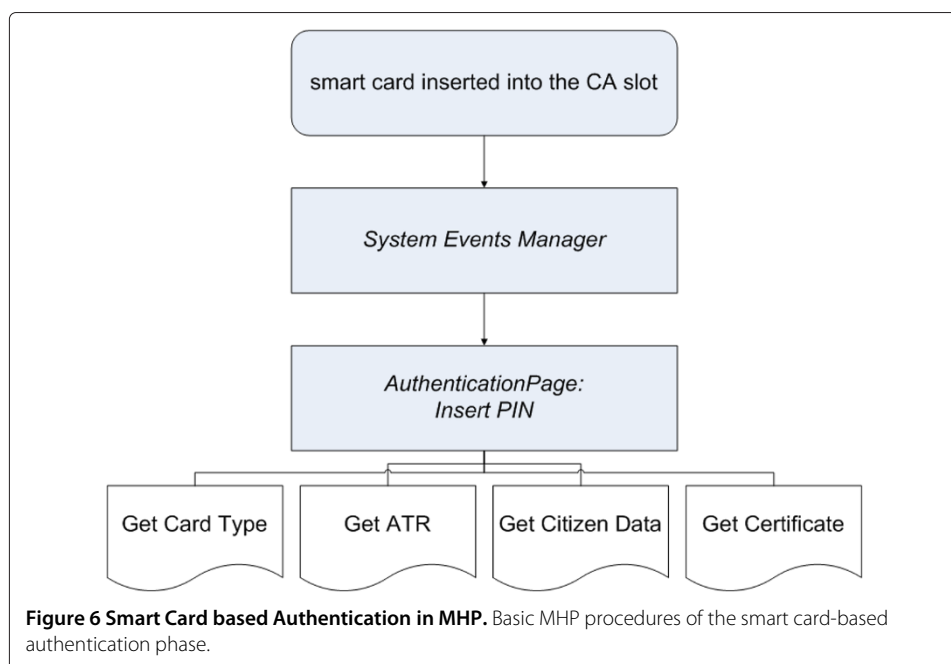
smart card inserted into the CA slot

System Events Manager

AuthenticationPage:
Insert PIN

Get Card Type

Get ATR

Get Citizen Data

Get Certificate

**Figure 6 Smart Card based Authentication in MHP.** Basic MHP procedures of the smart card-based authentication phase.